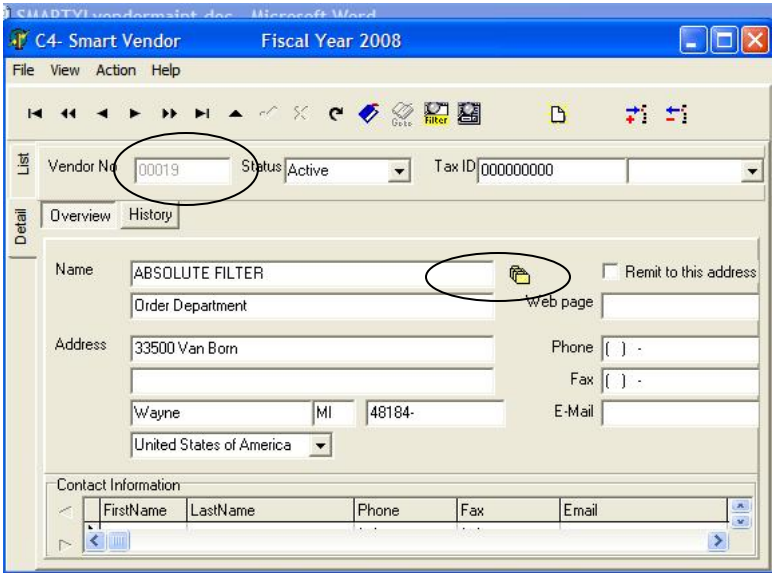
SMARTYLvendormaint.doc - Microsoft Word

C4- Smart Vendor Fiscal Year 2008

File View Action Help

Goto Filter

List

Detail

Vendor No 00019 Status Active Tax ID 000000000

Overview History

Name ABSOLUTE FILTER

Order Department

Remit to this address

Web page

Address 33500 Van Born

Phone ( ) -

Fax ( ) -

Wayne MI 48184-

E-Mail

United States of America

Contact Information

| FirstName | LastName | Phone | Fax | Email |
|---|---|---|---|---|